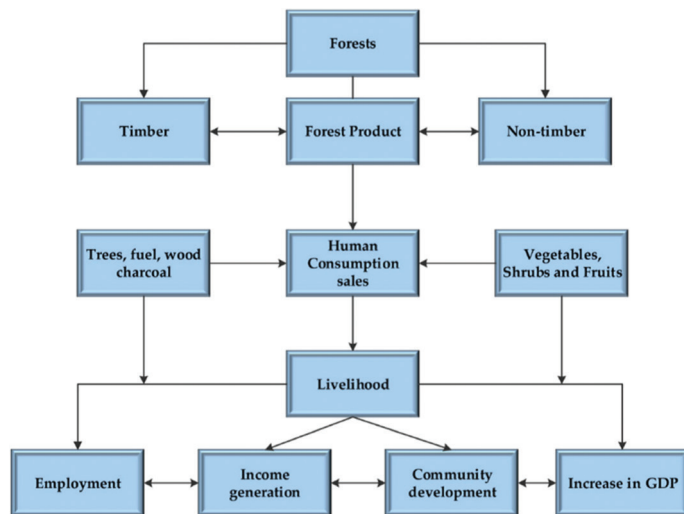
Forests

Timber

Forest Product

Non-timber

Trees, fuel, wood charcoal

Human Consumption sales

Vegetables, Shrubs and Fruits

Livelihood

Employment

Income generation

Community development

Increase in GDP